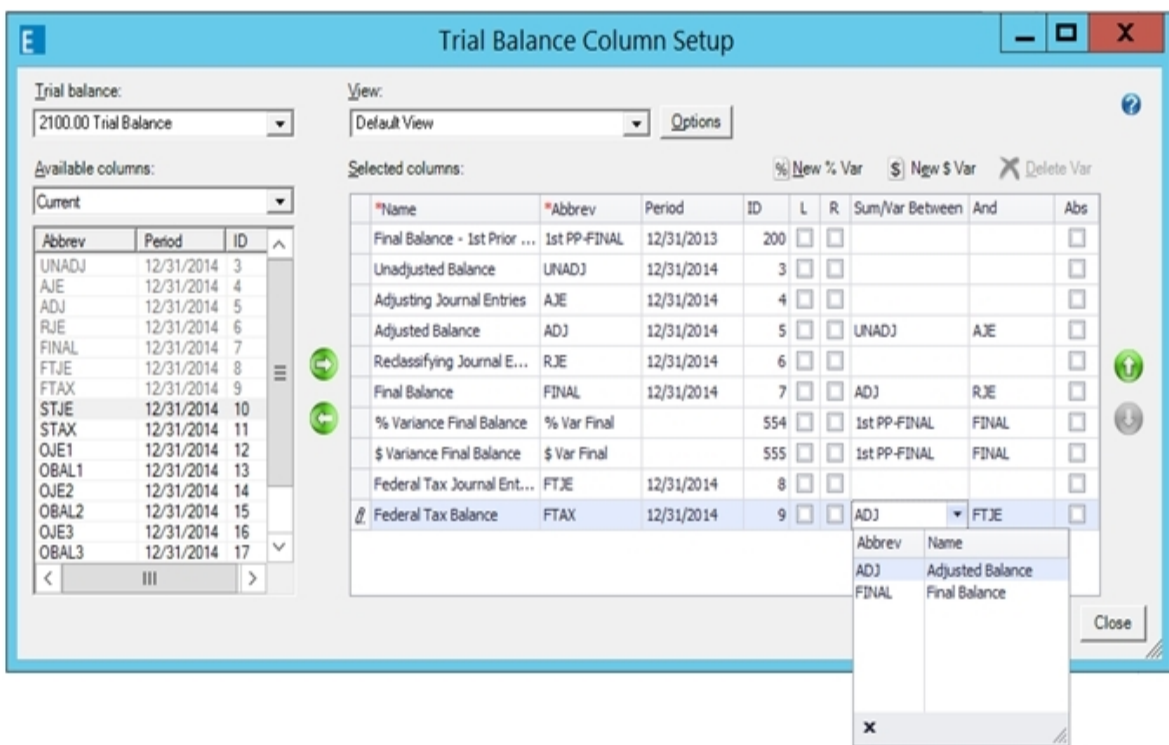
E Trial Balance Column Setup

Trial balance:
2100.00 Trial Balance

View:
Default View
Options

Available columns:
Current

| Abbrev | Period | ID |
|---|---|---|
| UNADJ | 12/31/2014 | 3 |
| AJE | 12/31/2014 | 4 |
| ADJ | 12/31/2014 | 5 |
| RJE | 12/31/2014 | 6 |
| FINAL | 12/31/2014 | 7 |
| FTJE | 12/31/2014 | 8 |
| FTAX | 12/31/2014 | 9 |
| STJE | 12/31/2014 | 10 |
| STAX | 12/31/2014 | 11 |
| OJE1 | 12/31/2014 | 12 |
| OBAL1 | 12/31/2014 | 13 |
| OJE2 | 12/31/2014 | 14 |
| OBAL2 | 12/31/2014 | 15 |
| OJE3 | 12/31/2014 | 16 |
| OBAL3 | 12/31/2014 | 17 |

Selected columns:
% New % Var $ New $ Var Delete Var

| *Name | *Abbrev | Period | ID | L | R | Sum/Var Between | And | Abs |
|---|---|---|---|---|---|---|---|---|
| Final Balance - 1st Prior ... | 1st PP-FINAL | 12/31/2013 | 200 | | | | | |
| Unadjusted Balance | UNADJ | 12/31/2014 | 3 | | | | | |
| Adjusting Journal Entries | AJE | 12/31/2014 | 4 | | | | | |
| Adjusted Balance | ADJ | 12/31/2014 | 5 | | | UNADJ | AJE | |
| Reclassifying Journal E... | RJE | 12/31/2014 | 6 | | | | | |
| Final Balance | FINAL | 12/31/2014 | 7 | | | ADJ | RJE | |
| % Variance Final Balance | % Var Final | | 554 | | | 1st PP-FINAL | FINAL | |
| $ Variance Final Balance | $ Var Final | | 555 | | | 1st PP-FINAL | FINAL | |
| Federal Tax Journal Ent... | FTJE | 12/31/2014 | 8 | | | | | |
| Federal Tax Balance | FTAX | 12/31/2014 | 9 | | | ADJ | FTJE | |

| Abbrev | Name |
|---|---|
| ADJ | Adjusted Balance |
| FINAL | Final Balance |

Close